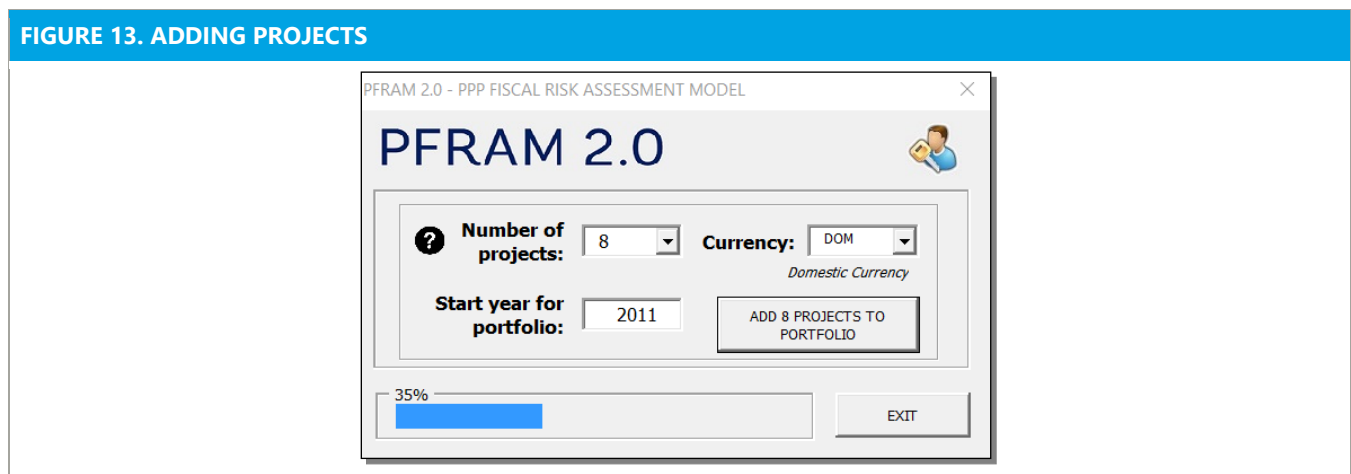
FIGURE 13. ADDING PROJECTS

PFRAM 2.0 - PPP FISCAL RISK ASSESSMENT MODEL

×

PFRAM 2.0

?

Number of projects:

8

Currency:

DOM

Domestic Currency

Start year for portfolio:

2011

ADD 8 PROJECTS TO PORTFOLIO

35%

EXIT